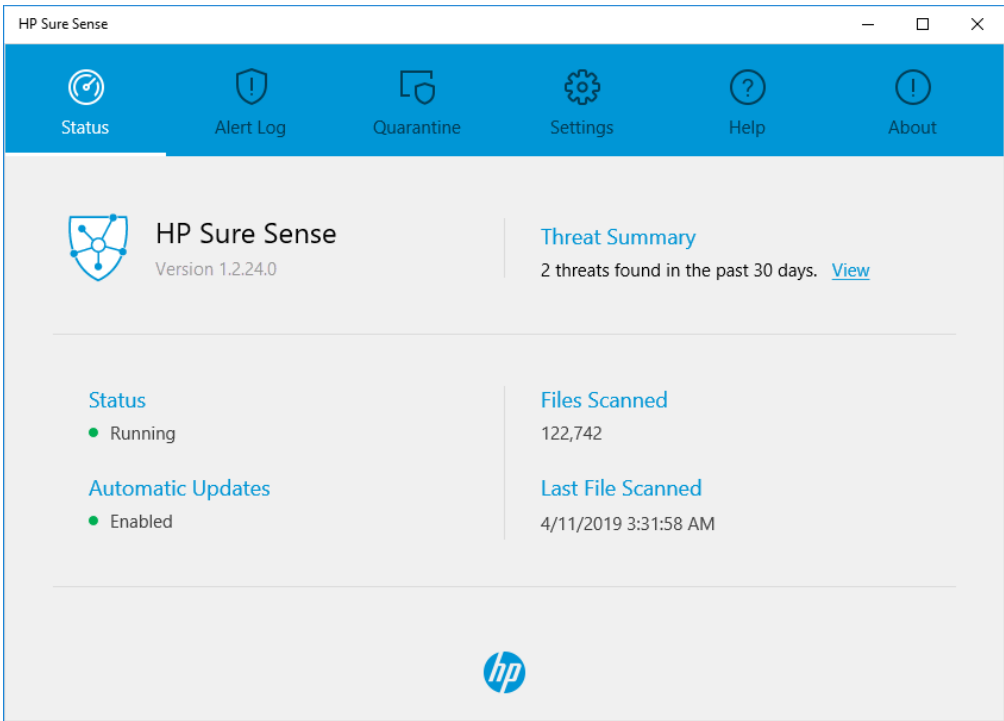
HP Sure Sense

Status
Alert Log
Quarantine
Settings
Help
About

HP Sure Sense
Version 1.2.24.0

Threat Summary
2 threats found in the past 30 days. View

Status
Running

Automatic Updates
Enabled

Files Scanned
122,742

Last File Scanned
4/11/2019 3:31:58 AM

hp